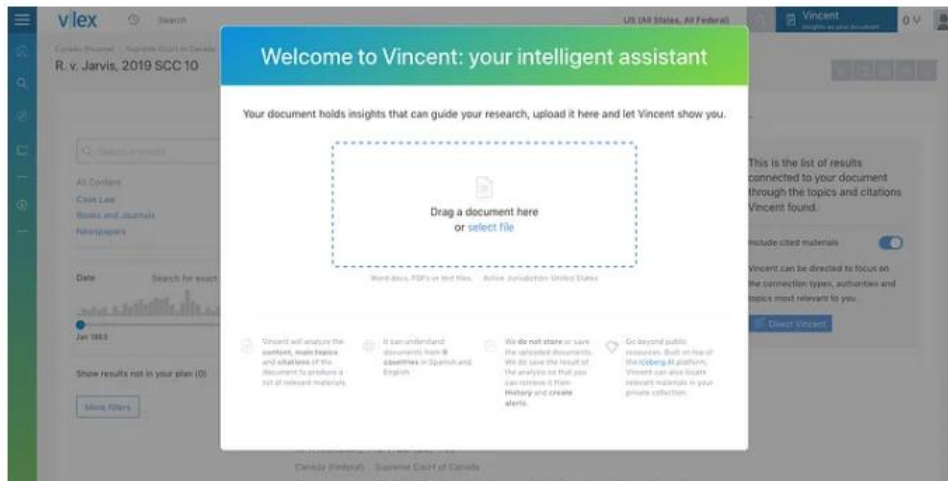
vlex Search US (All States, All Federal) Vincent Insights on your document 0 V

R. v. Jarvis, 2019 SCC 10

Welcome to Vincent: your intelligent assistant

Your document holds insights that can guide your research, upload it here and let Vincent show you.

Drag a document here
or select file

Word docs, PDFs or text files. Active Jurisdiction: United States

Vincent will analyze the content, main topics and citations of the document to produce a list of relevant materials.

It can understand documents from 9 countries in Spanish and English.

We do not store or save the uploaded documents. We do save the result of the analysis so that you can retrieve it from History and create alerts.

Go beyond public resources. Built on top of the Iceberg AI platform, Vincent can also locate relevant materials in your private collection.

All Content
Case Law
Books and Journals
Newspapers

Date
Search for exact

Jan 1863

Show results not in your plan (0)

More filters

This is the list of results connected to your document through the topics and citations Vincent found.

Include cited materials

Vincent can be directed to focus on the connection types, authorities and topics most relevant to you.

Direct Vincent

Canada (Federal) Supreme Court of Canada